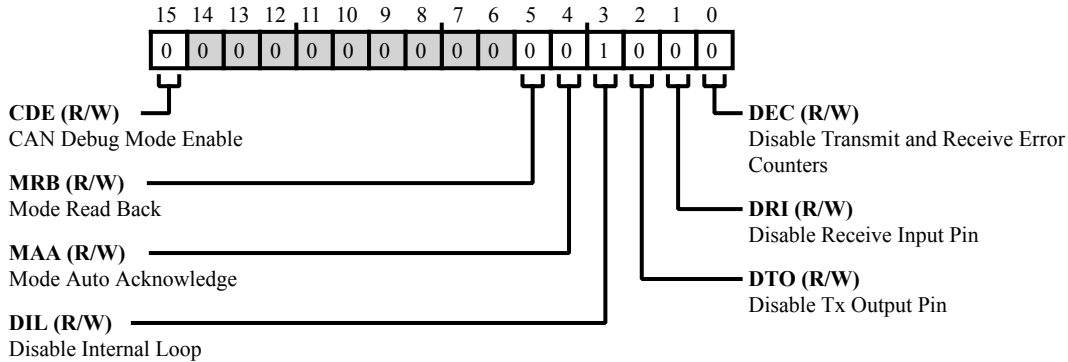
15 14 13 12 11 10 9 8 7 6 5 4 3 2 1 0

0 0 0 0 0 0 0 0 0 0 0 0 1 0 0 0

**CDE (R/W)**
CAN Debug Mode Enable

**MRB (R/W)**
Mode Read Back

**MAA (R/W)**
Mode Auto Acknowledge

**DIL (R/W)**
Disable Internal Loop

**DEC (R/W)**
Disable Transmit and Receive Error Counters

**DRI (R/W)**
Disable Receive Input Pin

**DTO (R/W)**
Disable Tx Output Pin